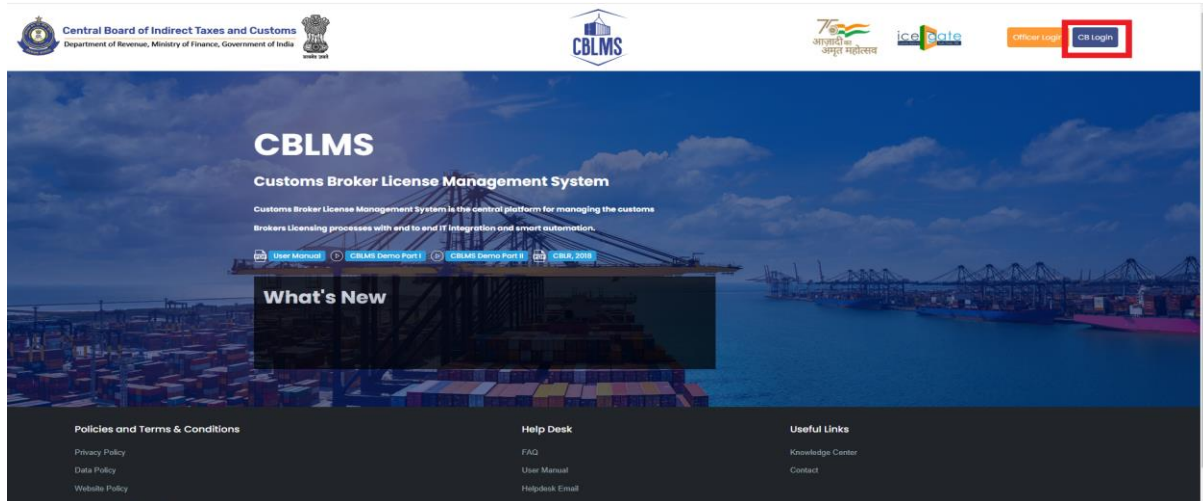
Central Board of Indirect Taxes and Customs
Department of Revenue, Ministry of Finance, Government of India

सत्यमेव जयते

CBLMS

75 आज़ादी का अमृत महोत्सव

icegate

Officer Login

CB Login

CBLMS

Customs Broker License Management System

Customs Broker License Management System is the central platform for managing the customs Brokers Licensing processes with end to end IT integration and smart automation.

User Manual CBLMS Demo Part I CBLMS Demo Part II CBLR, 2018

What's New

Policies and Terms & Conditions

Privacy Policy

Data Policy

Website Policy

Help Desk

FAQ

User Manual

Helpdesk Email

Useful Links

Knowledge Center

Contact